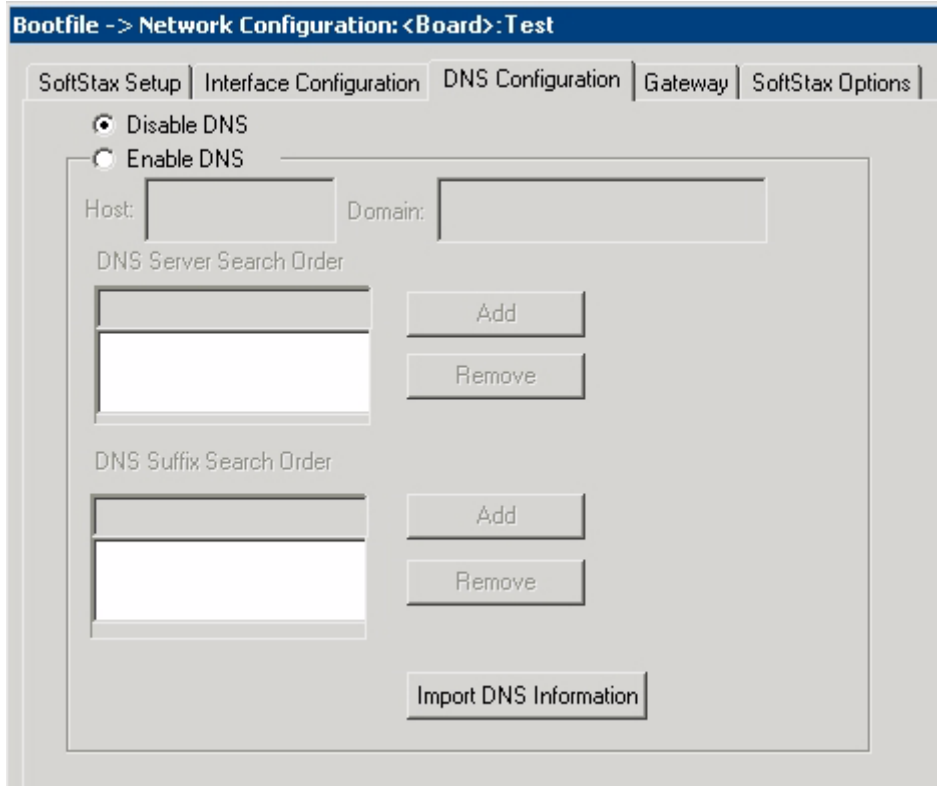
Bootfile -> Network Configuration:<Board>:Test

SoftStax Setup | Interface Configuration | DNS Configuration | Gateway | SoftStax Options

Disable DNS

Enable DNS

Host:

Domain:

DNS Server Search Order

Add

Remove

DNS Suffix Search Order

Add

Remove

Import DNS Information